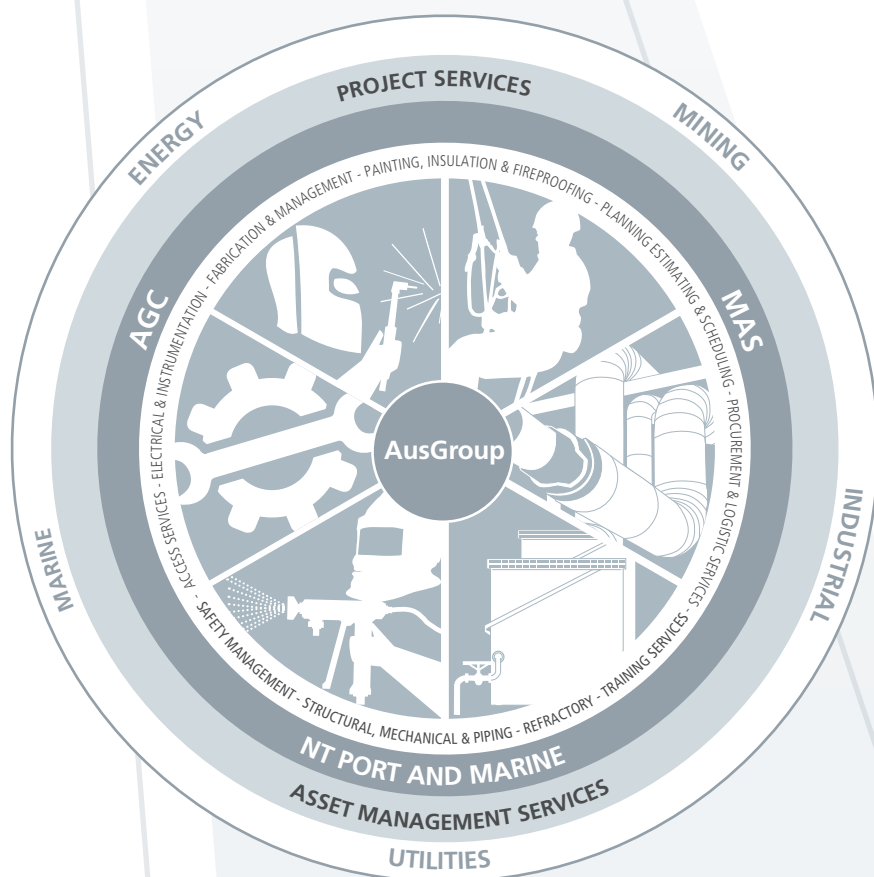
PROJECT SERVICES

ENERGY

MINING

INDUSTRIAL

UTILITIES

MARINE

ASSET MANAGEMENT SERVICES

AGC

MAS

NT PORT AND MARINE

ACCESS SERVICES - ELECTRICAL & INSTRUMENTATION - FABRICATION & MANAGEMENT - PAINTING, INSULATION & FIREPROOFING - PLANNING ESTIMATING & SCHEDULING - PROCUREMENT & LOGISTIC SERVICES - TRAINING SERVICES - REFRACTORY - STRUCTURAL, MECHANICAL & PIPING - SAFETY MANAGEMENT -

AusGroup